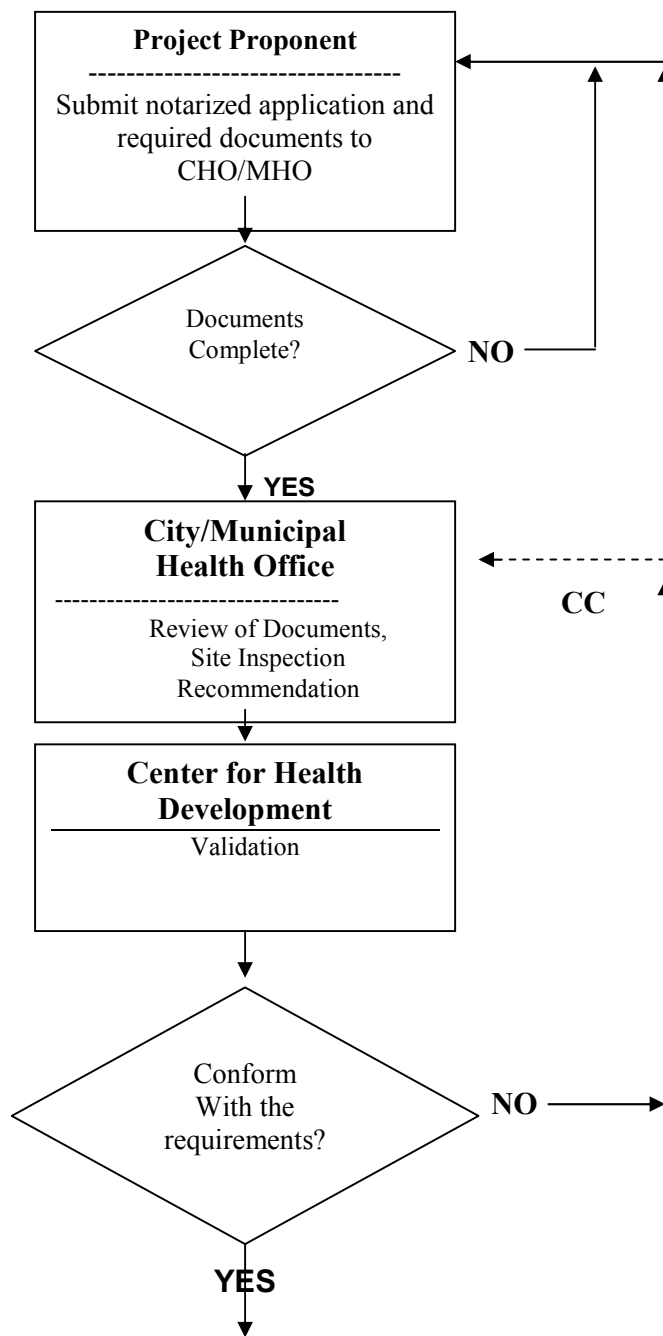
Project Proponent

Submit notarized application and required documents to CHO/MHO

Documents Complete?

NO

YES

City/Municipal Health Office

Review of Documents, Site Inspection Recommendation

CC

Center for Health Development

Validation

Conform With the requirements?

NO

YES